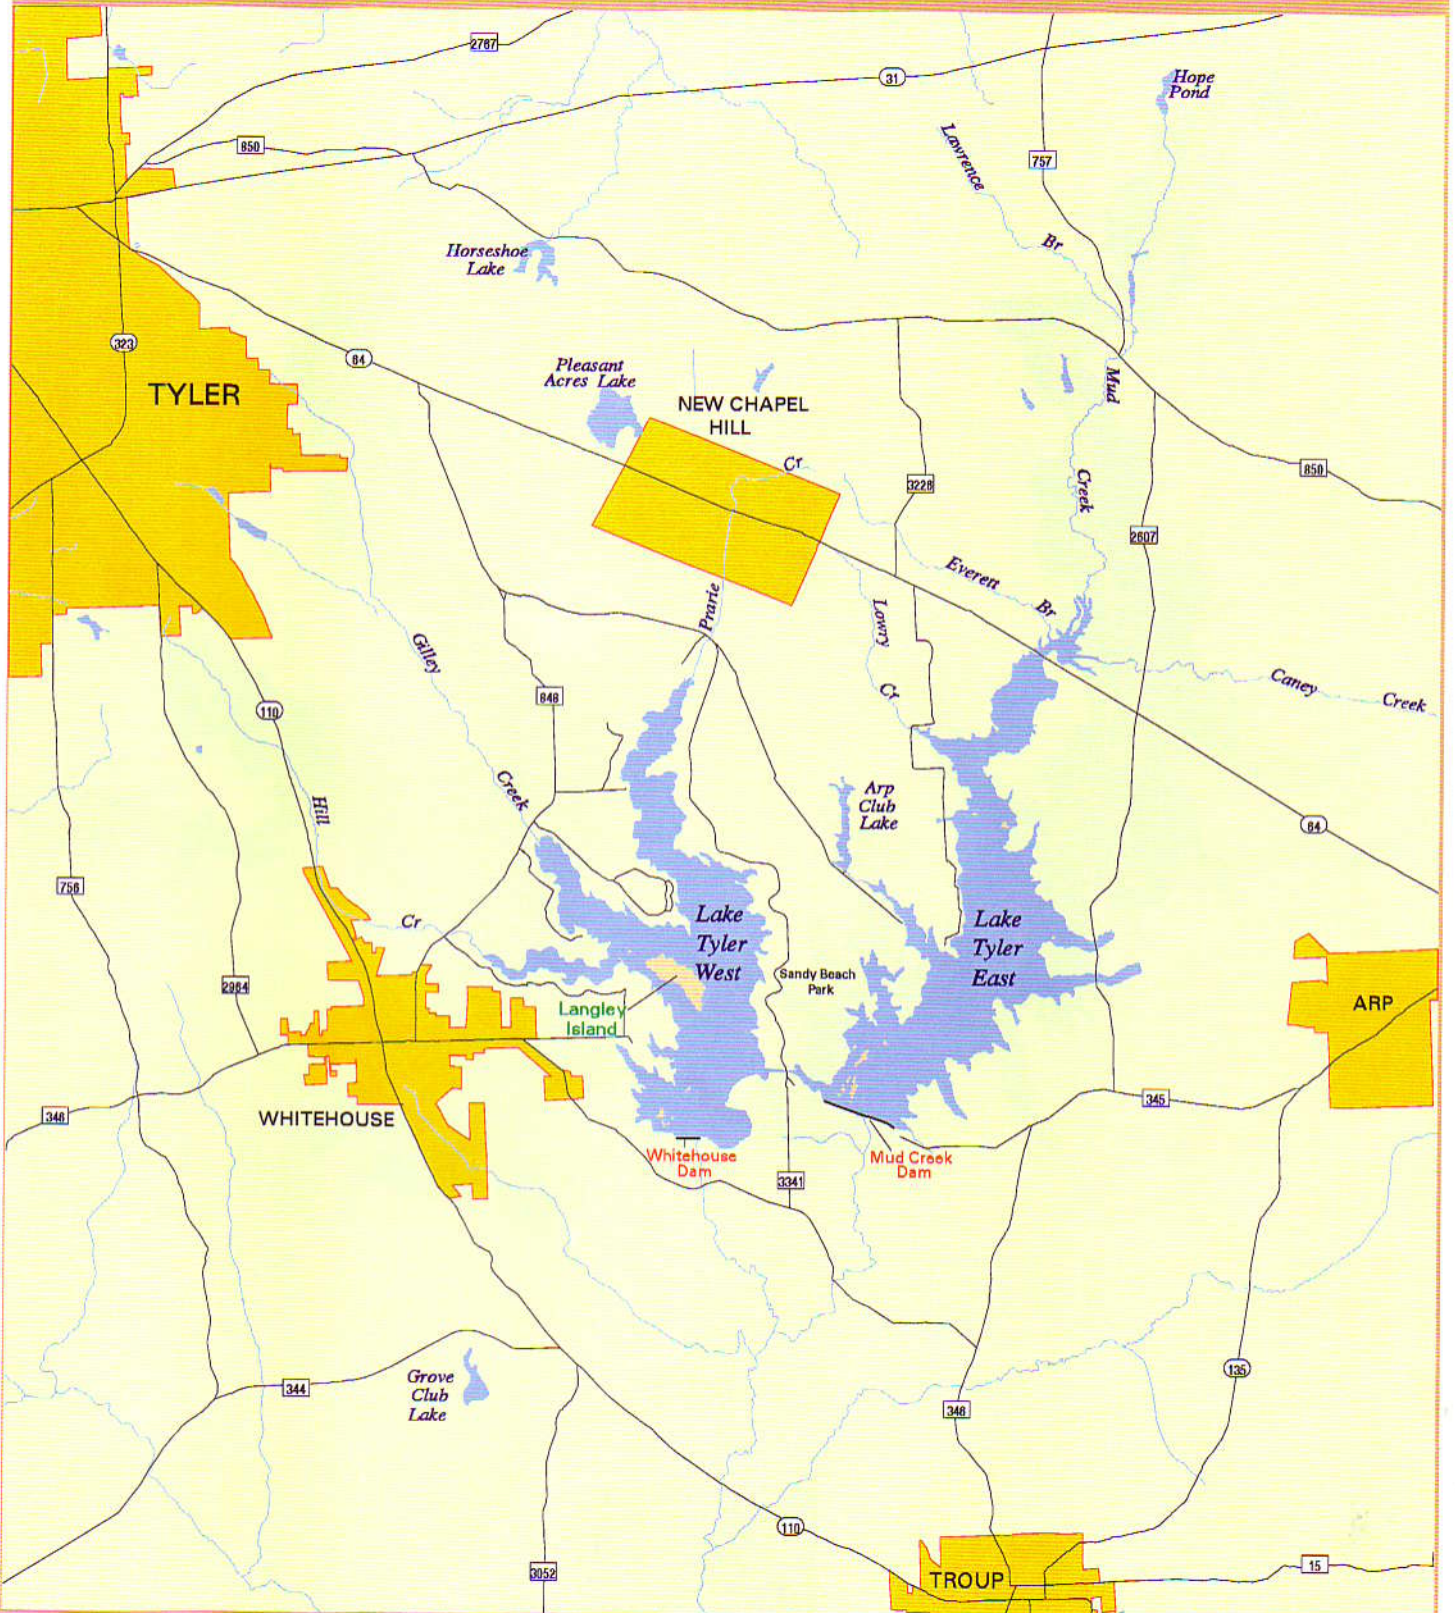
2767
31
Hope Pond
850
757
Lawrence Br
Horseshoe Lake
323
TYLER
64
Pleasant Acres Lake
NEW CHAPEL HILL
Cr
Mud Creek
850
3226
2607
Everett Br
Prarie
Lowry Cr
Gilley Creek
848
Caney Creek
110
Hill
Arp Club Lake
64
756
Cr
Lake Tyler West
Lake Tyler East
Sandy Beach Park
2964
ARP
Langley Island
346
WHITEHOUSE
345
Whitehouse Dam
Mud Creek Dam
3341
135
344
Grove Club Lake
346
110
3052
15
TROUP